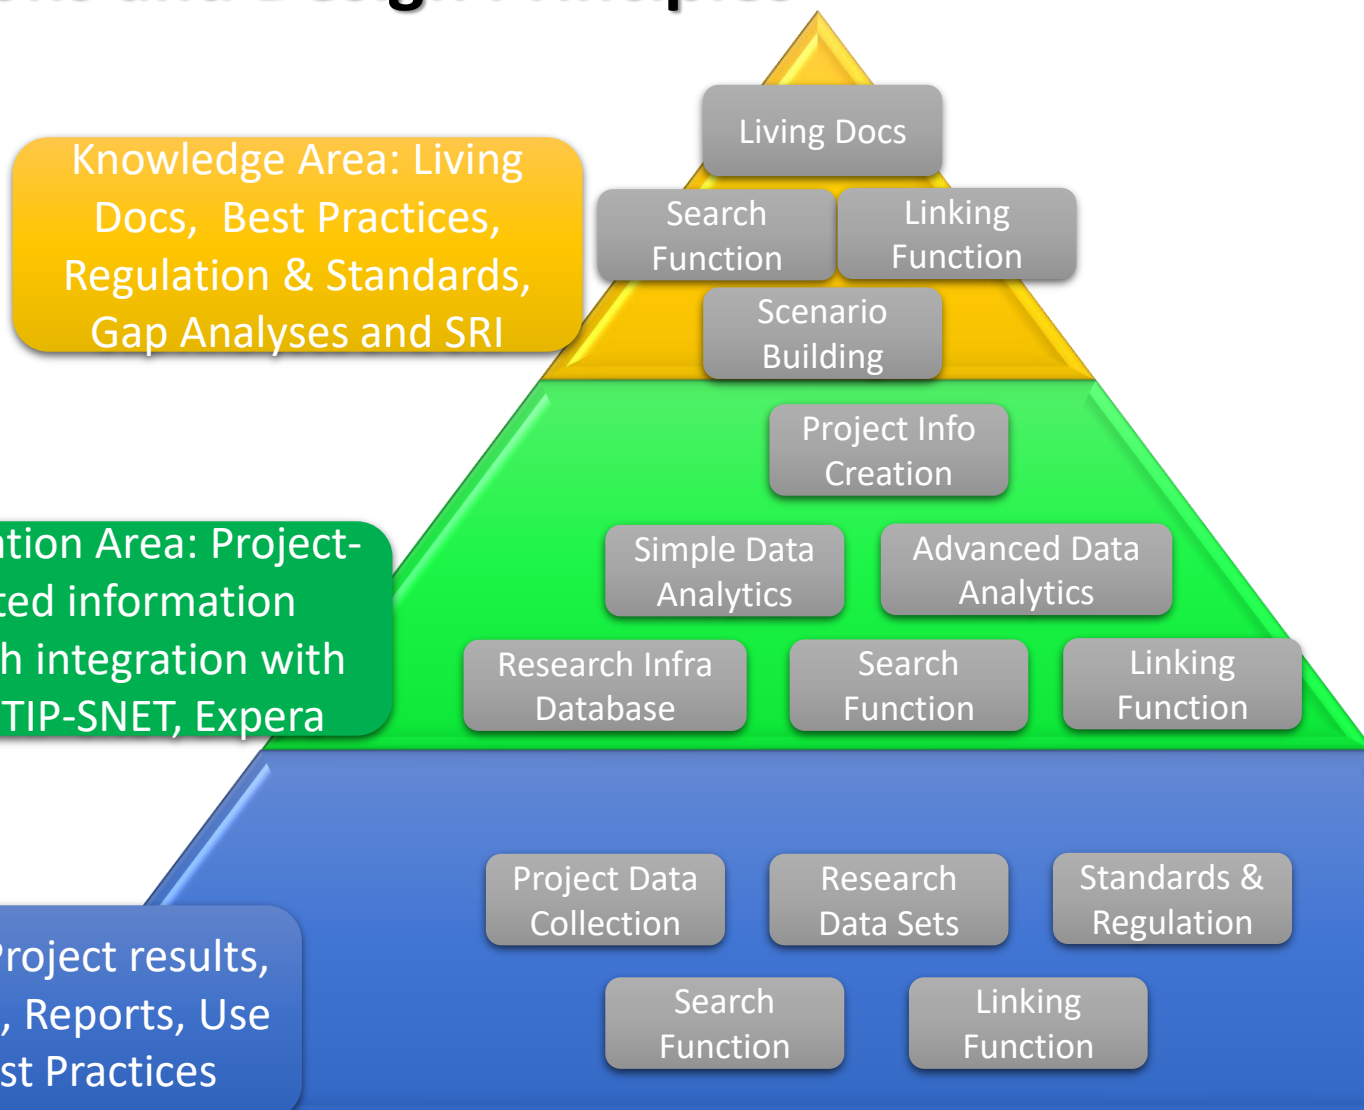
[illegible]

Living Docs

Search Function

Linking Function

Scenario Building

Knowledge Area: Living Docs, Best Practices, Regulation & Standards, Gap Analyses and SRI

Project Info Creation

Simple Data Analytics

Advanced Data Analytics

Research Infra Database

Search Function

Linking Function

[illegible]tion Area: Project-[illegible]ted information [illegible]h integration with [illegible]TIP-SNET, Expera

Project Data Collection

Research Data Sets

Standards & Regulation

Search Function

Linking Function

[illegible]roject results, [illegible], Reports, Use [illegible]st Practices